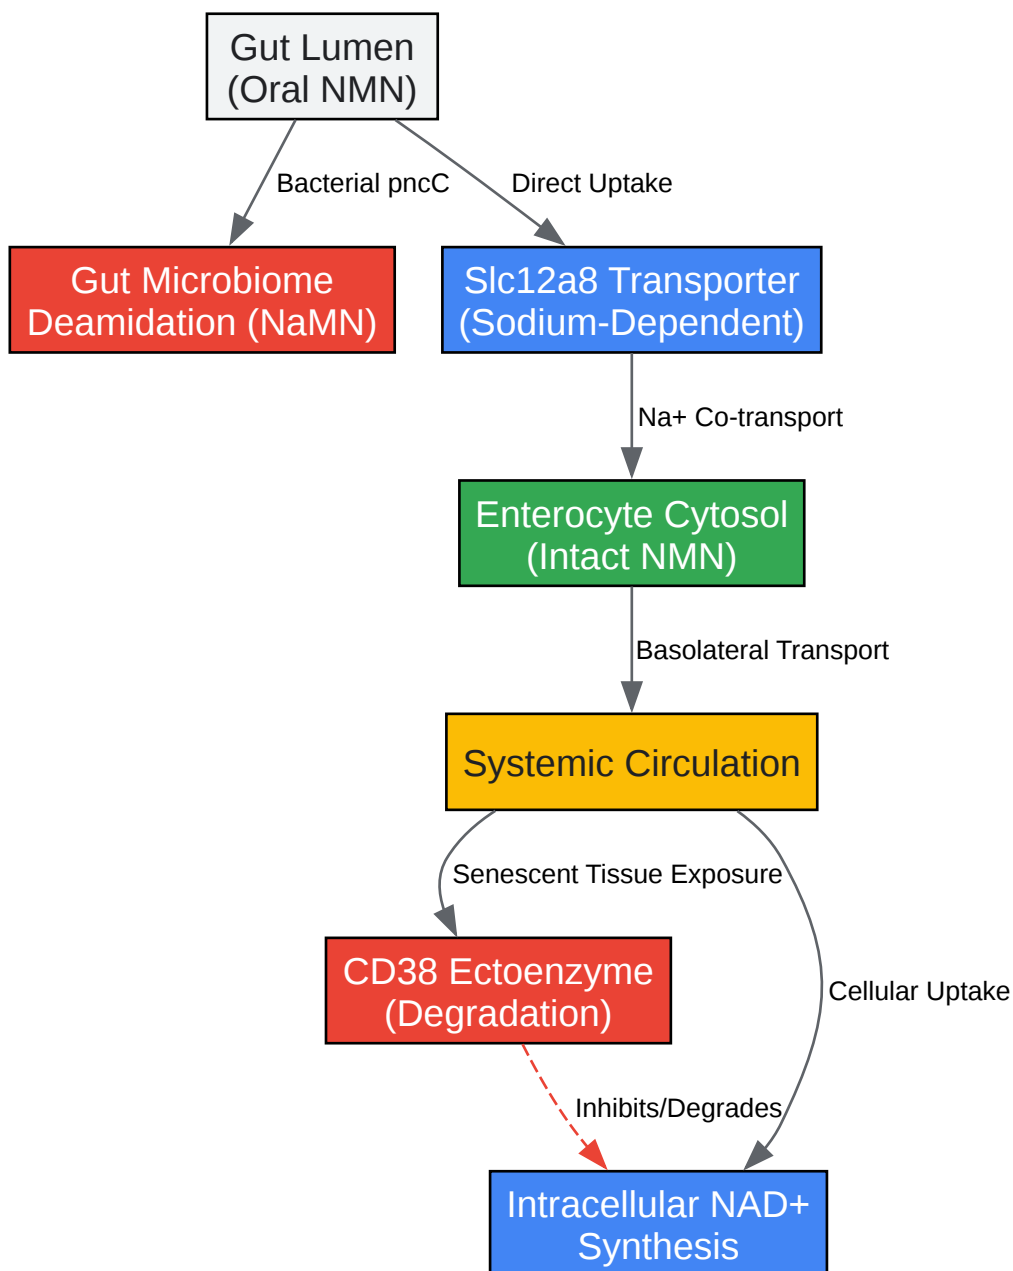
Gut Lumen
(Oral NMN)

Bacterial pncC

Direct Uptake

Gut Microbiome
Deamidation (NaMN)

Slc12a8 Transporter
(Sodium-Dependent)

Na+ Co-transport

Enterocyte Cytosol
(Intact NMN)

Basolateral Transport

Systemic Circulation

Senescent Tissue Exposure

CD38 Ectoenzyme
(Degradation)

Cellular Uptake

Inhibits/Degrades

Intracellular NAD+
Synthesis